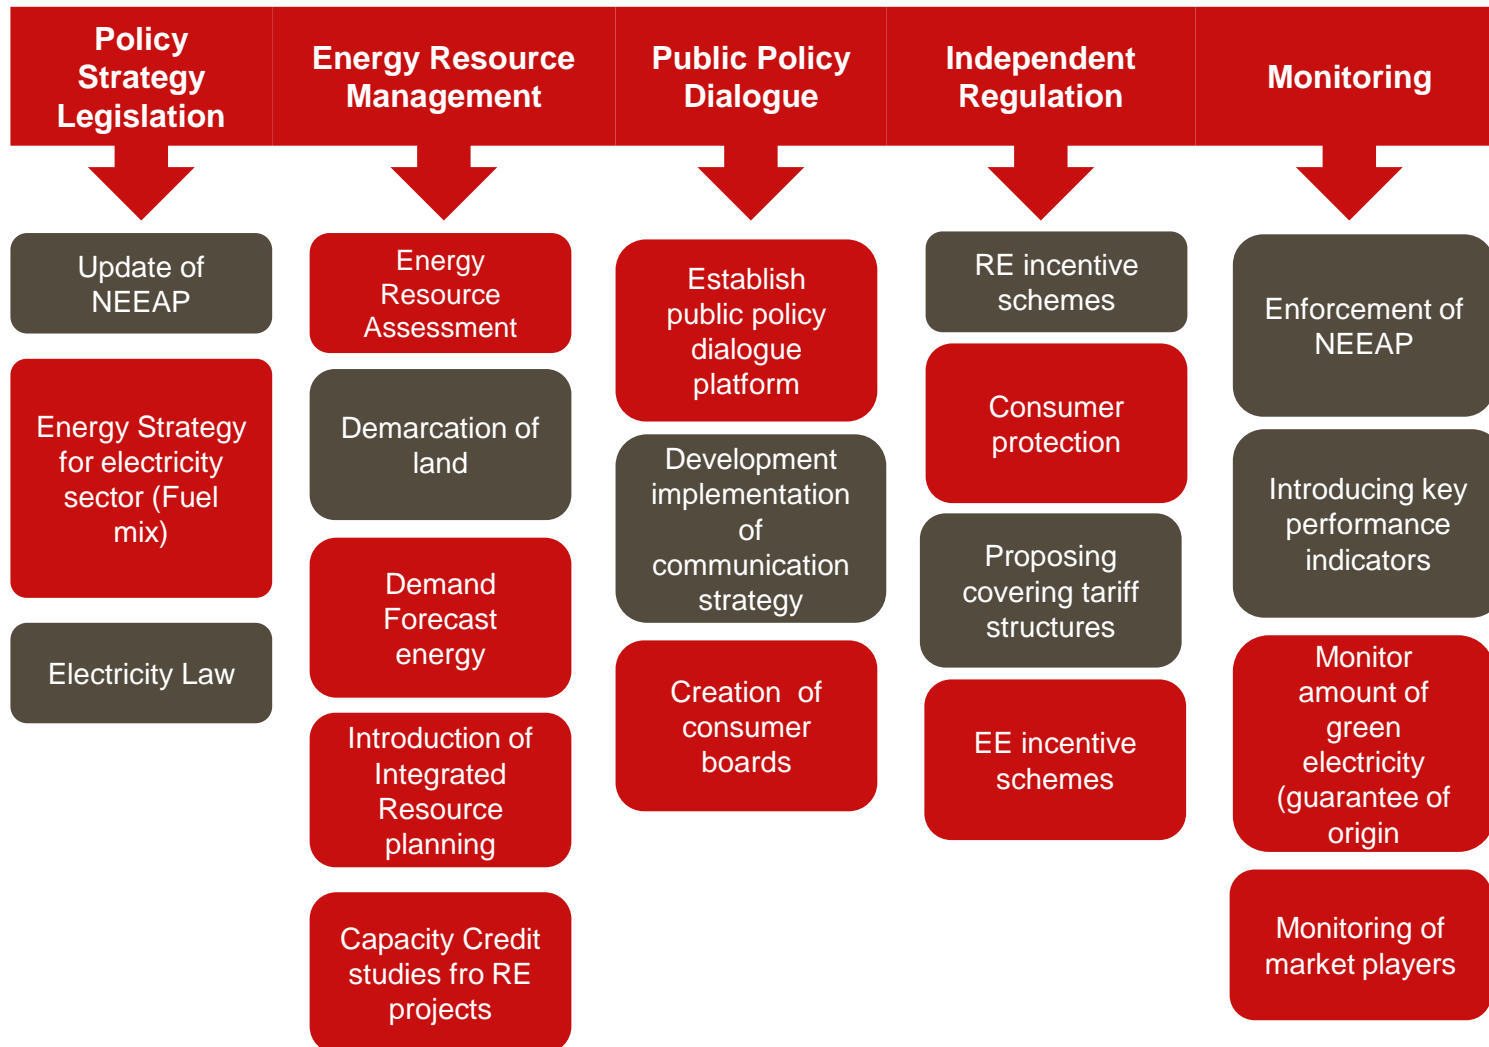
Policy Strategy Legislation

Update of NEEAP

Energy Strategy for electricity sector (Fuel mix)

Electricity Law

Energy Resource Management

Energy Resource Assessment

Demarcation of land

Demand Forecast energy

Introduction of Integrated Resource planning

Capacity Credit studies fro RE projects

Public Policy Dialogue

Establish public policy dialogue platform

Development implementation of communication strategy

Creation of consumer boards

Independent Regulation

RE incentive schemes

Consumer protection

Proposing covering tariff structures

EE incentive schemes

Monitoring

Enforcement of NEEAP

Introducing key performance indicators

Monitor amount of green electricity (guarantee of origin

Monitoring of market players